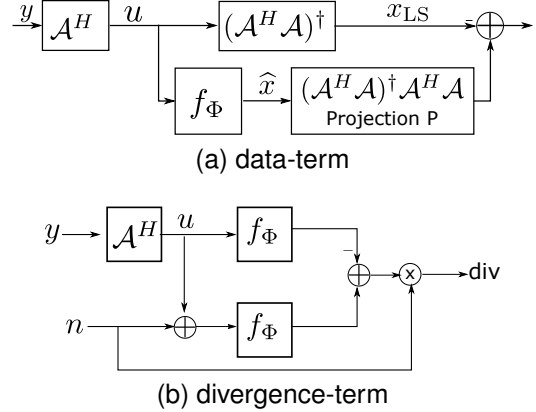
$y$
$\mathcal{A}^H$
$u$
$(\mathcal{A}^H\mathcal{A})^\dagger$
$x_{\mathrm{LS}}$
-
$\bigoplus$
$f_\Phi$
$\widehat{x}$
$(\mathcal{A}^H\mathcal{A})^\dagger\mathcal{A}^H\mathcal{A}$
Projection P
(a) data-term

$y$
$\mathcal{A}^H$
$u$
$f_\Phi$
−
$\bigoplus$
x
div
$n$
$\bigoplus$
$f_\Phi$
(b) divergence-term